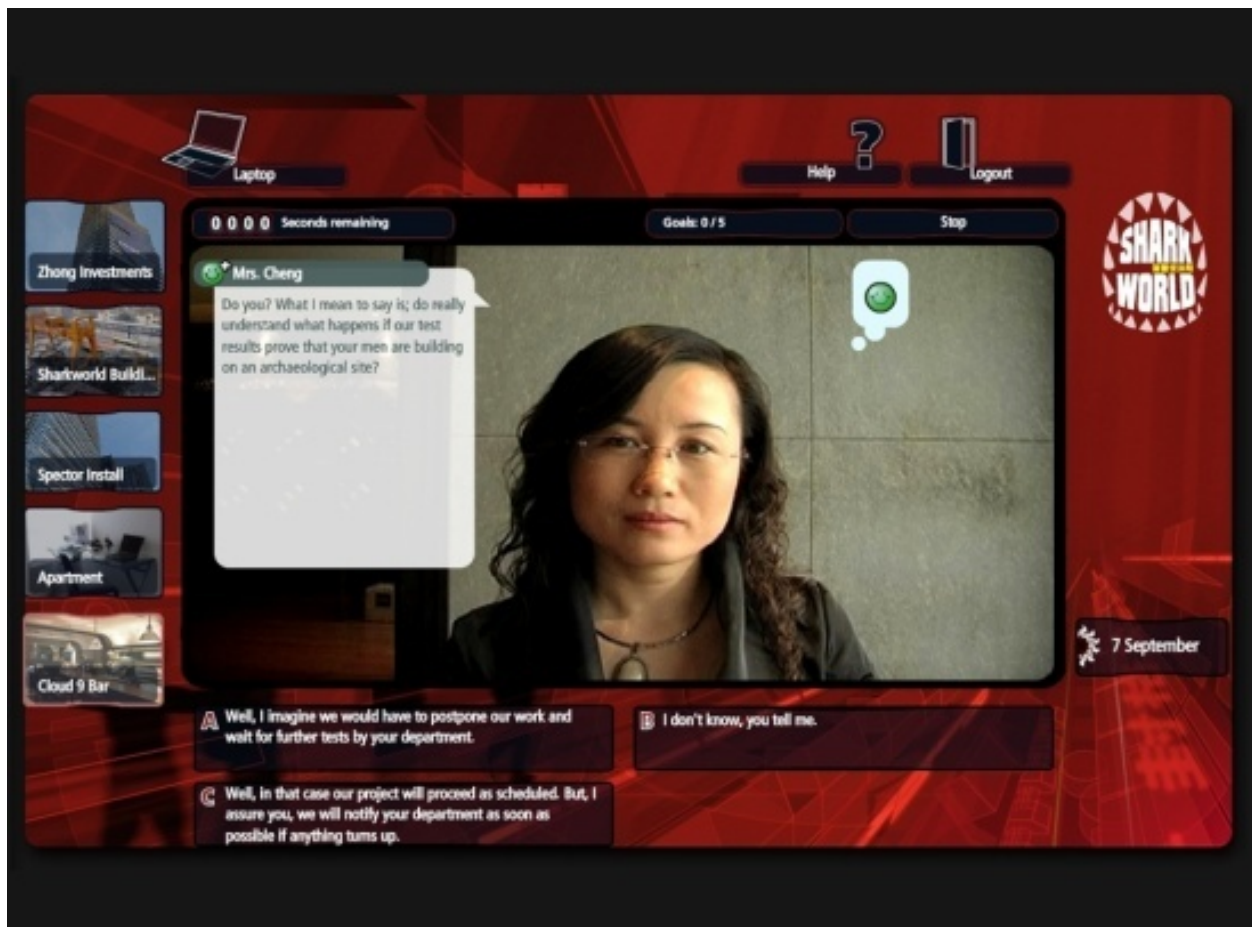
Laptop

Help

Logout

Zhong Investments

Sharkworld Buildi...

Spector Install

Apartment

Cloud 9 Bar

0 0 0 0 Seconds remaining

Goals: 0 / 5

Stop

SHARK WORLD

Mrs. Cheng

Do you? What I mean to say is; do really understand what happens if our test results prove that your men are building on an archaeological site?

7 September

A Well, I imagine we would have to postpone our work and wait for further tests by your department.

B I don't know, you tell me.

C Well, in that case our project will proceed as scheduled. But, I assure you, we will notify your department as soon as possible if anything turns up.